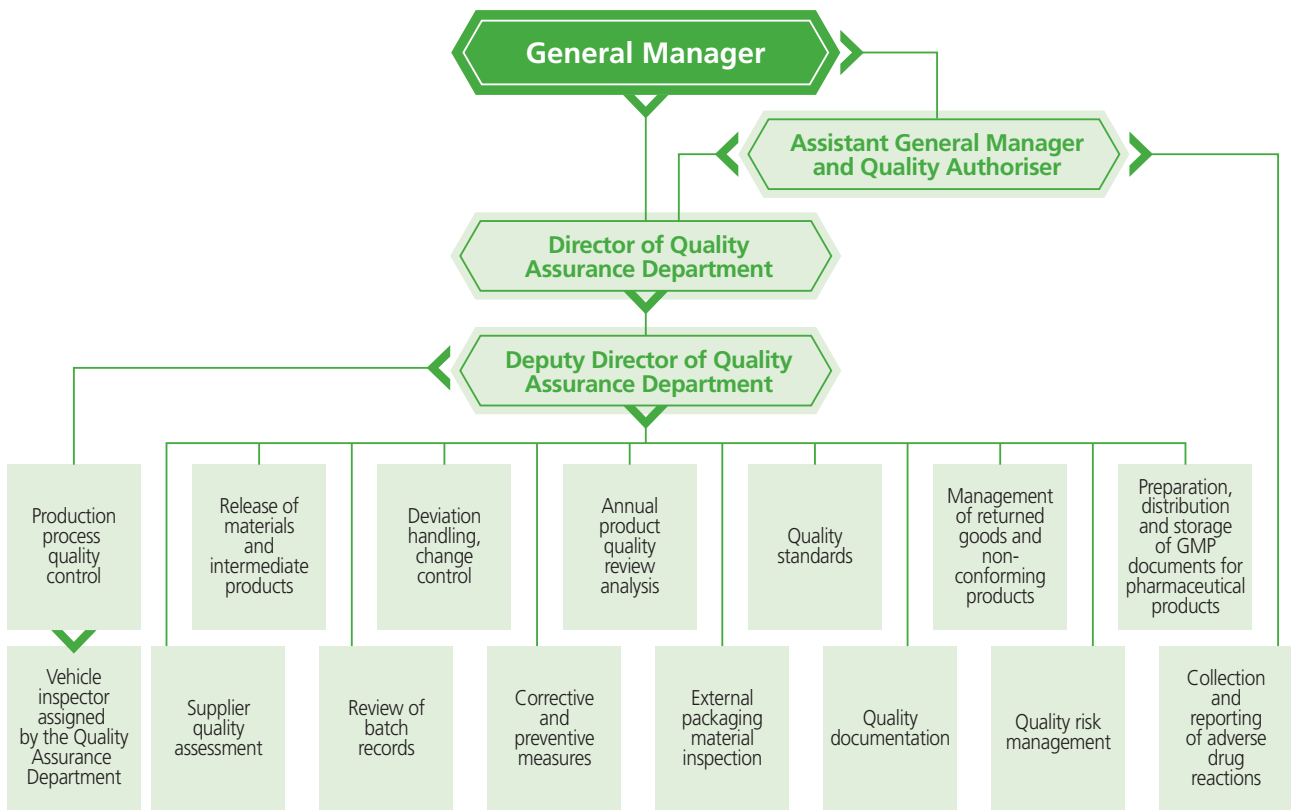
General Manager

Assistant General Manager and Quality Authoriser

Director of Quality Assurance Department

Deputy Director of Quality Assurance Department

Production process quality control

Release of materials and intermediate products

Deviation handling, change control

Annual product quality review analysis

Quality standards

Management of returned goods and non-conforming products

Preparation, distribution and storage of GMP documents for pharmaceutical products

Vehicle inspector assigned by the Quality Assurance Department

Supplier quality assessment

Review of batch records

Corrective and preventive measures

External packaging material inspection

Quality documentation

Quality risk management

Collection and reporting of adverse drug reactions